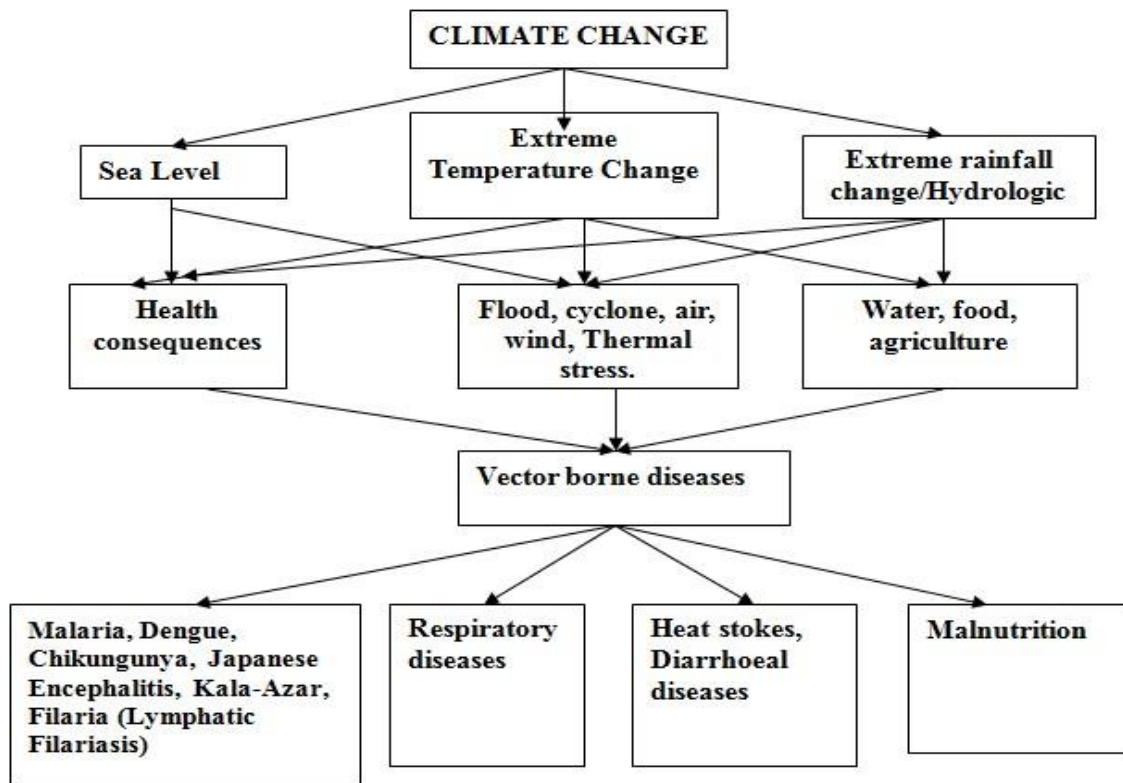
CLIMATE CHANGE

Sea Level

Extreme Temperature Change

Extreme rainfall change/Hydrologic

Health consequences

Flood, cyclone, air, wind, Thermal stress.

Water, food, agriculture

Vector borne diseases

Malaria, Dengue, Chikungunya, Japanese Encephalitis, Kala-Azar, Filaria (Lymphatic Filariasis)

Respiratory diseases

Heat stokes, Diarrhoeal diseases

Malnutrition